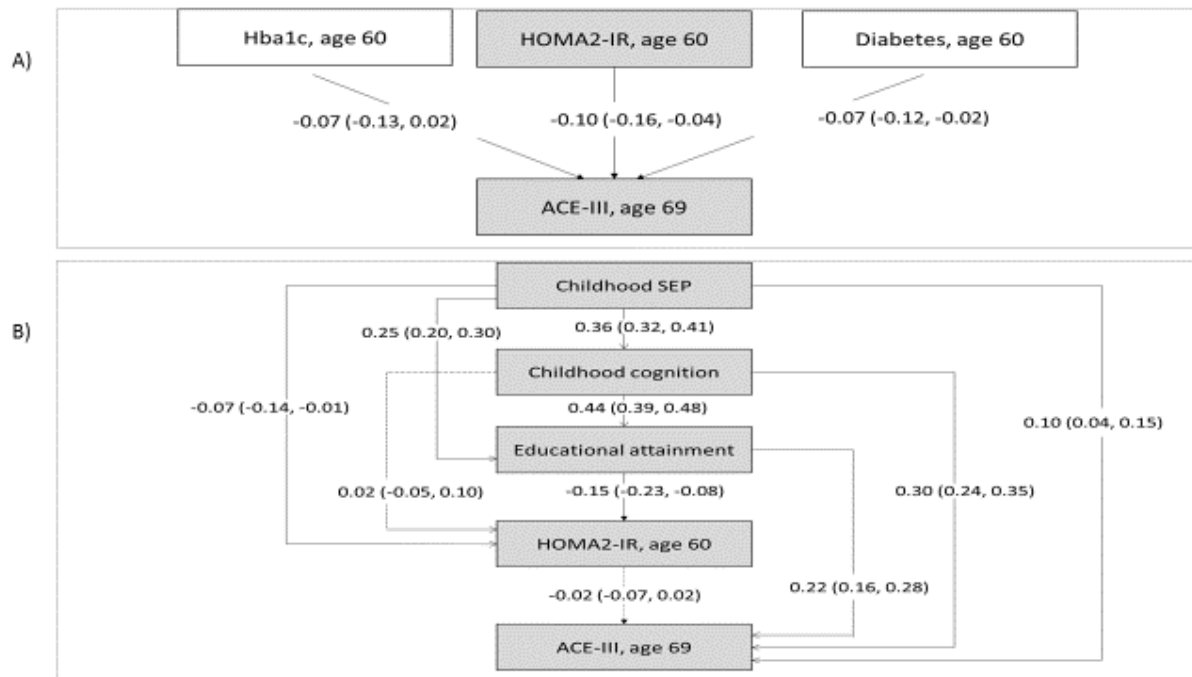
A)

Hba1c, age 60

HOMA2-IR, age 60

Diabetes, age 60

-0.07 (-0.13, 0.02)

-0.10 (-0.16, -0.04)

-0.07 (-0.12, -0.02)

ACE-III, age 69

B)

Childhood SEP

0.25 (0.20, 0.30)

0.36 (0.32, 0.41)

Childhood cognition

-0.07 (-0.14, -0.01)

0.44 (0.39, 0.48)

0.10 (0.04, 0.15)

Educational attainment

0.02 (-0.05, 0.10)

-0.15 (-0.23, -0.08)

0.30 (0.24, 0.35)

HOMA2-IR, age 60

-0.02 (-0.07, 0.02)

0.22 (0.16, 0.28)

ACE-III, age 69